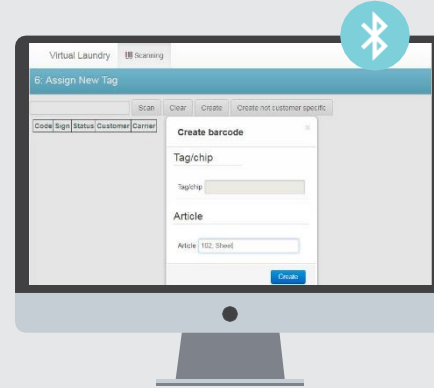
Virtual Laundry Scanning

6: Assign New Tag

Scan Clear Create Create not customer specific

| Code | Sign | Status | Customer | Carrier |
|---|---|---|---|---|

Create barcode ×

Tag/chip

Tag/chip

Article

Article 102, Sheet

Create